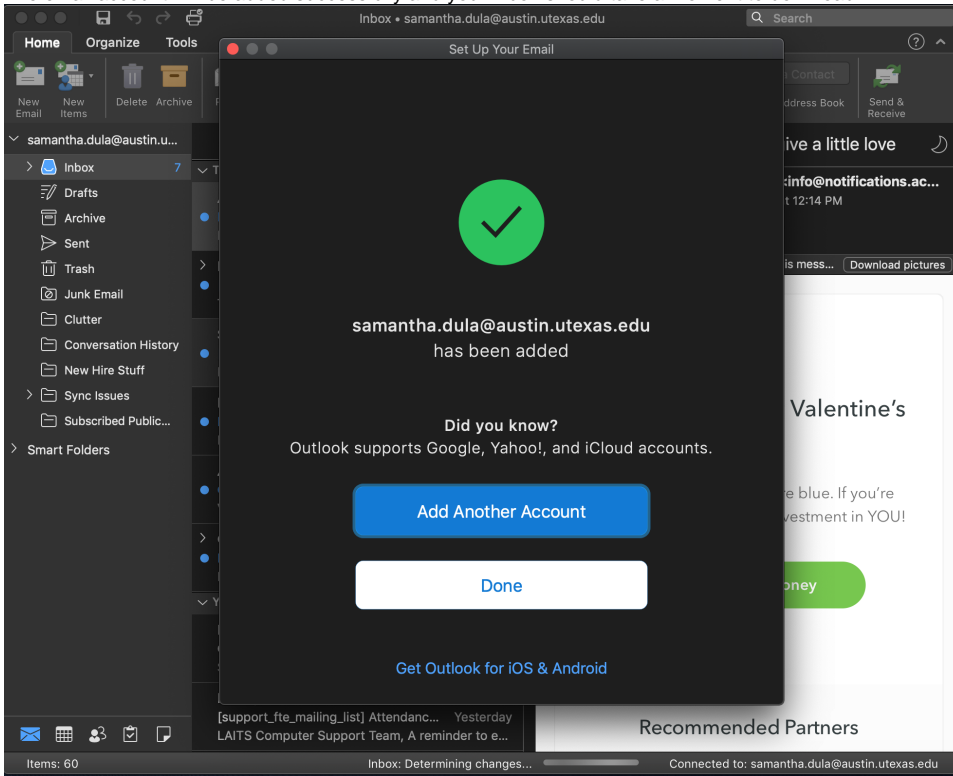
Inbox • samantha.dula@austin.utexas.edu

Search

Home Organize Tools

New Email New Items Delete Archive

Contact

ddress Book Send & Receive

samantha.dula@austin.u...

Inbox 7

Drafts

Archive

Sent

Trash

Junk Email

Clutter

Conversation History

New Hire Stuff

Sync Issues

Subscribed Public...

Smart Folders

Set Up Your Email

samantha.dula@austin.utexas.edu
has been added

Did you know?
Outlook supports Google, Yahoo!, and iCloud accounts.

Add Another Account

Done

Get Outlook for iOS & Android

ive a little love

:info@notifications.ac...
t 12:14 PM

is mess... Download pictures

Valentine's

blue. If you're
vestment in YOU!

oney

Recommended Partners

[support_fte_mailing_list] Attendanc... Yesterday
LAITS Computer Support Team, A reminder to e...

Items: 60 Inbox: Determining changes... Connected to: samantha.dula@austin.utexas.edu